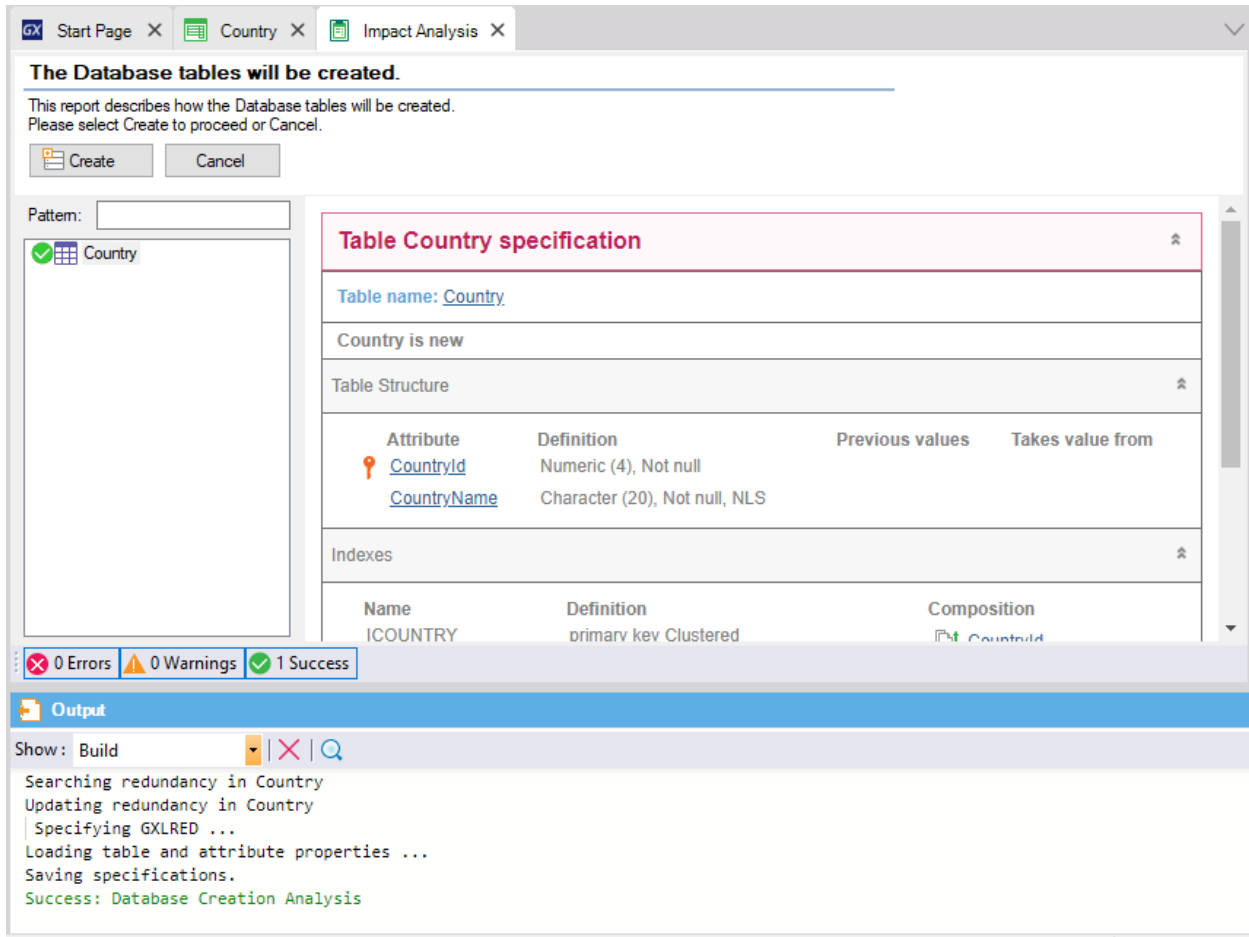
GX Start Page × Country × Impact Analysis ×

The Database tables will be created.

This report describes how the Database tables will be created.
Please select Create to proceed or Cancel.

Create Cancel

Pattern:

Country

Table Country specification

Table name: Country

Country is new

Table Structure

| Attribute | Definition | Previous values | Takes value from |
|---|---|---|---|
| CountryId | Numeric (4), Not null | | |
| CountryName | Character (20), Not null, NLS | | |

Indexes

| Name | Definition | Composition |
|---|---|---|
| ICOUNTRY | primary key Clustered | CountryId |

0 Errors 0 Warnings 1 Success

Output

Show: Build

Searching redundancy in Country
Updating redundancy in Country
Specifying GXLRED ...
Loading table and attribute properties ...
Saving specifications.
Success: Database Creation Analysis